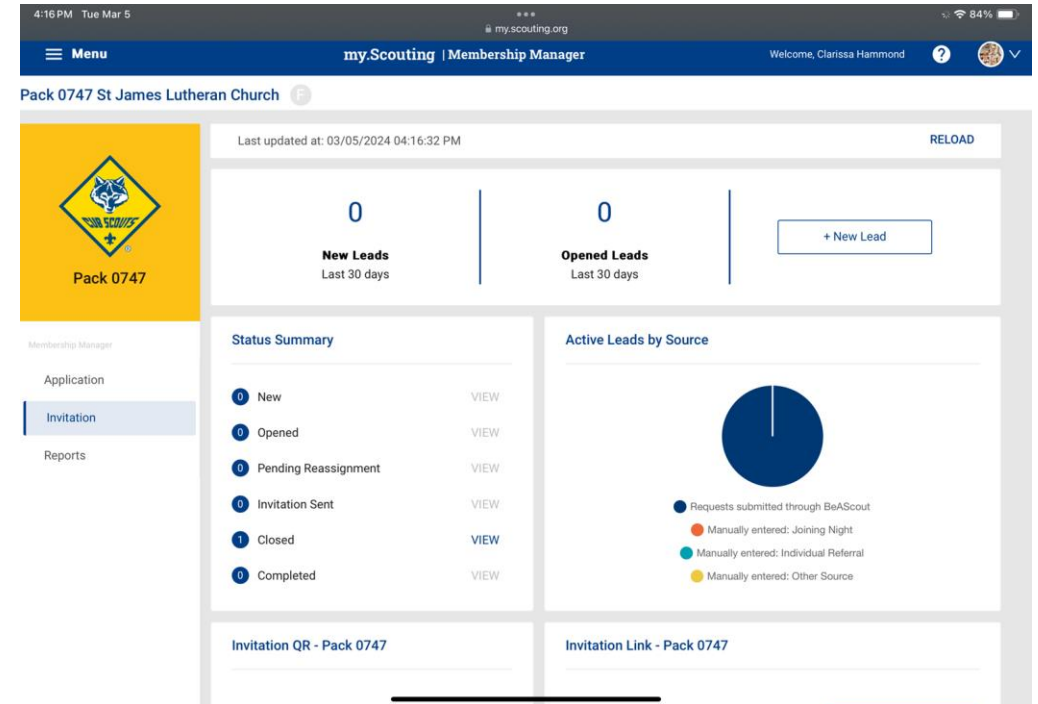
4:16 PM Tue Mar 5

my.scouting.org

84%

Menu

my.Scouting | Membership Manager

Welcome, Clarissa Hammond

?

Pack 0747 St James Lutheran Church

F

CUB SCOUTS

Pack 0747

Membership Manager

Application

Invitation

Reports

Last updated at: 03/05/2024 04:16:32 PM

RELOAD

0

New Leads
Last 30 days

0

Opened Leads
Last 30 days

+ New Lead

Status Summary

0 New VIEW

0 Opened VIEW

0 Pending Reassignment VIEW

0 Invitation Sent VIEW

1 Closed VIEW

0 Completed VIEW

Active Leads by Source

Requests submitted through BeAScout

Manually entered: Joining Night

Manually entered: Individual Referral

Manually entered: Other Source

Invitation QR - Pack 0747

Invitation Link - Pack 0747